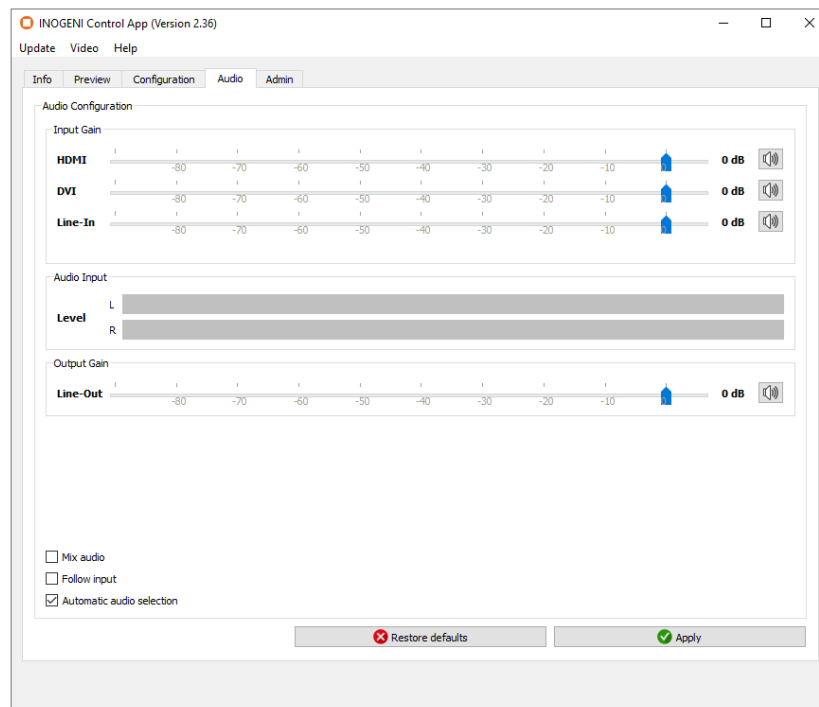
INOGENI Control App (Version 2.36)

Update Video Help

Info Preview Configuration Audio Admin

Audio Configuration

Input Gain

HDMI -80 -70 -60 -50 -40 -30 -20 -10 0 dB

DVI -80 -70 -60 -50 -40 -30 -20 -10 0 dB

Line-In -80 -70 -60 -50 -40 -30 -20 -10 0 dB

Audio Input

Level L R

Output Gain

Line-Out -80 -70 -60 -50 -40 -30 -20 -10 0 dB

Mix audio

Follow input

Automatic audio selection

Restore defaults

Apply